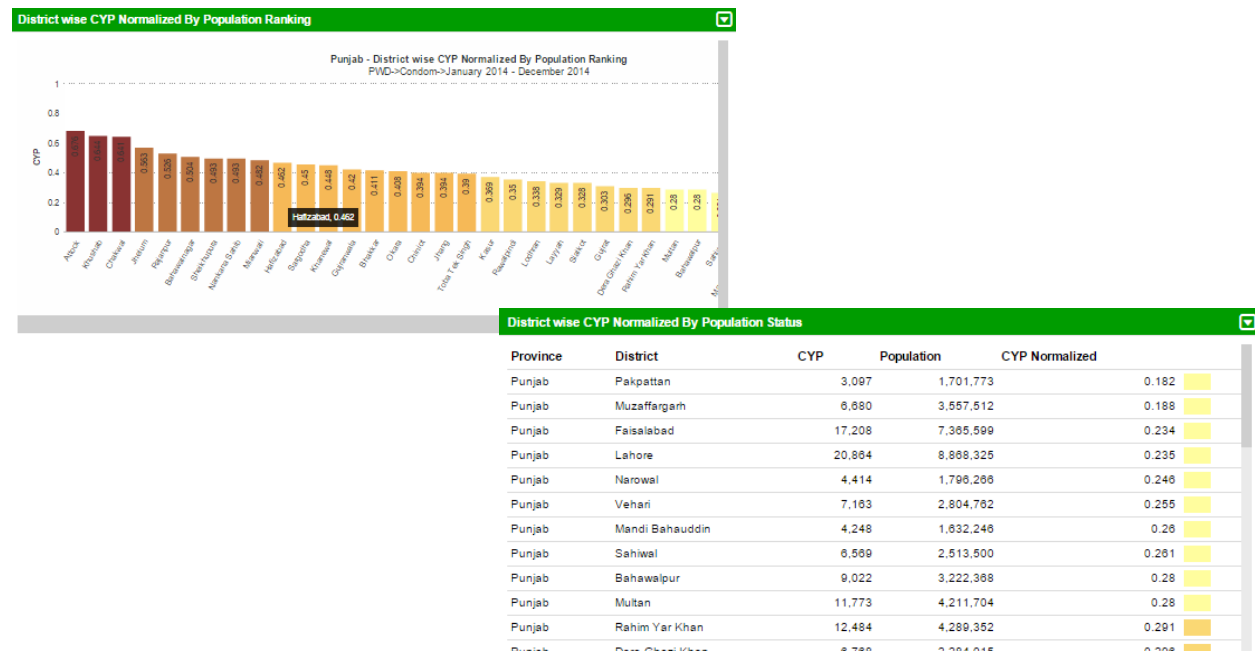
District wise CYP Normalized By Population Ranking

Punjab - District wise CYP Normalized By Population Ranking
PWD->Condom->January 2014 - December 2014

CYP

1
0.8
0.6
0.4
0.2
0

0.676
0.644
0.641
0.563
0.526
0.504
0.493
0.493
0.482
0.462
0.45
0.448
0.42
0.411
0.408
0.394
0.394
0.39
0.369
0.35
0.338
0.329
0.328
0.303
0.296
0.291
0.28
0.28

Hafizabad, 0.462

Attock
Khushab
Chakwal
Jhelum
Rajanpur
Bahawalnagar
Sheikhupura
Nankana Sahib
Mianwali
Hafizabad
Sargodha
Khanewal
Gujranwala
Bhakkar
Okara
Chiniot
Jhang
Toba Tek Singh
Kasur
Rawalpindi
Lodhran
Layyah
Sialkot
Gujrat
Dera Ghazi Khan
Rahim Yar Khan
Multan
Bahawalpur
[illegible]

District wise CYP Normalized By Population Status

| Province | District | CYP | Population | CYP Normalized |
|---|---|---|---|---|
| Punjab | Pakpattan | 3,097 | 1,701,773 | 0.182 |
| Punjab | Muzaffargarh | 6,680 | 3,557,512 | 0.188 |
| Punjab | Faisalabad | 17,208 | 7,365,599 | 0.234 |
| Punjab | Lahore | 20,864 | 8,868,325 | 0.235 |
| Punjab | Narowal | 4,414 | 1,796,266 | 0.246 |
| Punjab | Vehari | 7,163 | 2,804,762 | 0.255 |
| Punjab | Mandi Bahauddin | 4,248 | 1,632,246 | 0.26 |
| Punjab | Sahiwal | 6,569 | 2,513,500 | 0.261 |
| Punjab | Bahawalpur | 9,022 | 3,222,368 | 0.28 |
| Punjab | Multan | 11,773 | 4,211,704 | 0.28 |
| Punjab | Rahim Yar Khan | 12,484 | 4,289,352 | 0.291 |
| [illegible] | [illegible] | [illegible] | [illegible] | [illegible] |